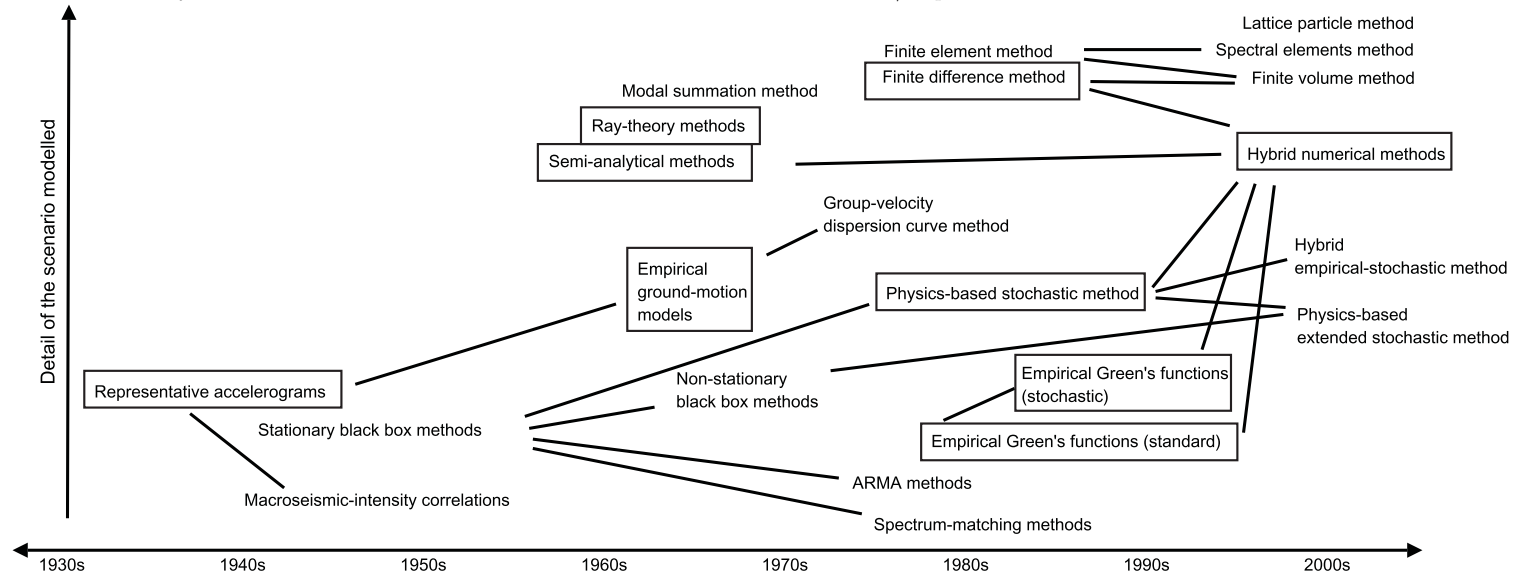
Detail of the scenario modelled

Lattice particle method
Finite element method
Spectral elements method
Finite difference method
Finite volume method
Modal summation method
Ray-theory methods
Semi-analytical methods
Hybrid numerical methods
Group-velocity dispersion curve method
Empirical ground-motion models
Hybrid empirical-stochastic method
Physics-based stochastic method
Physics-based extended stochastic method
Non-stationary black box methods
Empirical Green's functions (stochastic)
Representative accelerograms
Stationary black box methods
Empirical Green's functions (standard)
ARMA methods
Macroseismic-intensity correlations
Spectrum-matching methods

1930s
1940s
1950s
1960s
1970s
1980s
1990s
2000s